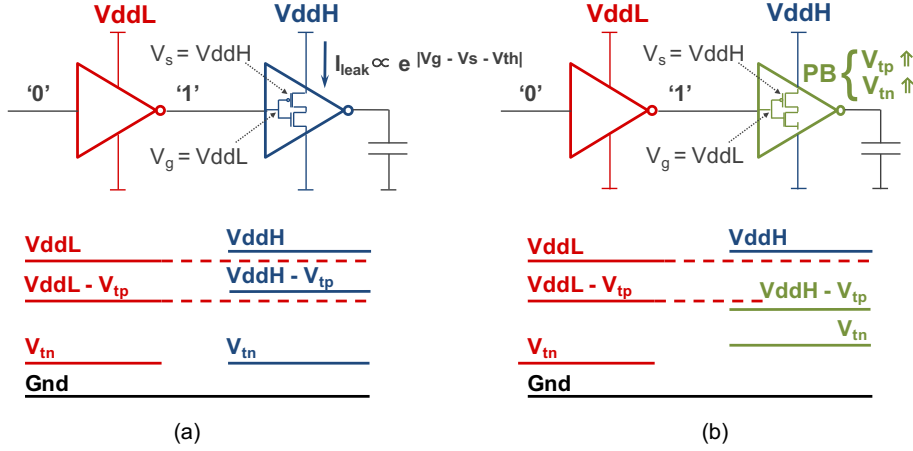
VddL
VddH
$I_{leak} \propto e^{|Vg - Vs - Vth|}$
$V_s$ = VddH
'0'
'1'
$V_g$ = VddL

VddL
VddH
$V_s$ = VddH
PB $\{ V_{tp} \Uparrow$
$V_{tn} \Uparrow$
'0'
'1'
$V_g$ = VddL

VddL
VddH
VddL - $V_{tp}$
VddH - $V_{tp}$
$V_{tn}$
$V_{tn}$
Gnd

VddL
VddH
VddL - $V_{tp}$
VddH - $V_{tp}$
$V_{tn}$
$V_{tn}$
Gnd

(a)

(b)